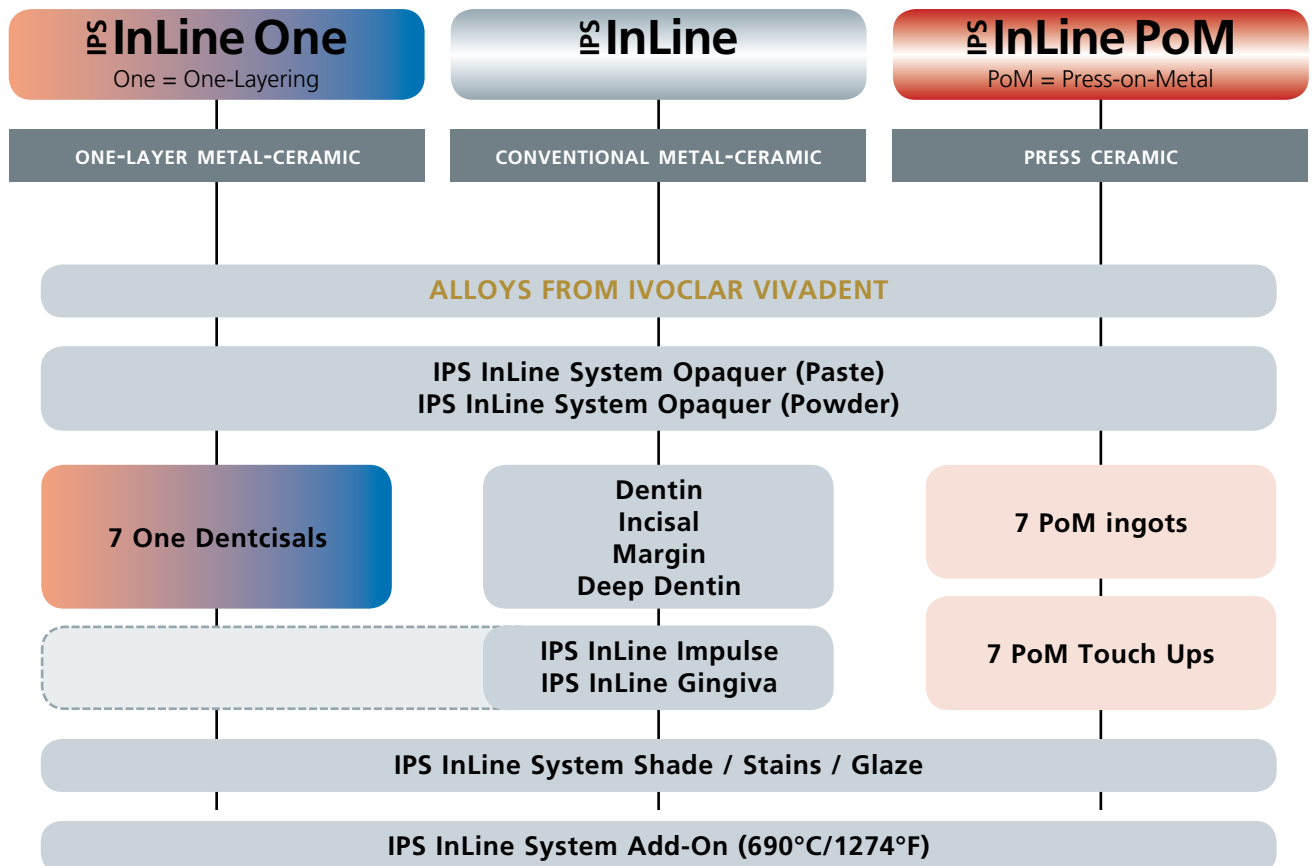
IPS InLine One
One = One-Layering

IPS InLine

IPS InLine PoM
PoM = Press-on-Metal

ONE-LAYER METAL-CERAMIC

CONVENTIONAL METAL-CERAMIC

PRESS CERAMIC

ALLOYS FROM IVOCLAR VIVADENT

IPS InLine System Opaquer (Paste)
IPS InLine System Opaquer (Powder)

7 One Dentcisals

Dentin
Incisal
Margin
Deep Dentin

7 PoM ingots

IPS InLine Impulse
IPS InLine Gingiva

7 PoM Touch Ups

IPS InLine System Shade / Stains / Glaze

IPS InLine System Add-On (690°C/1274°F)